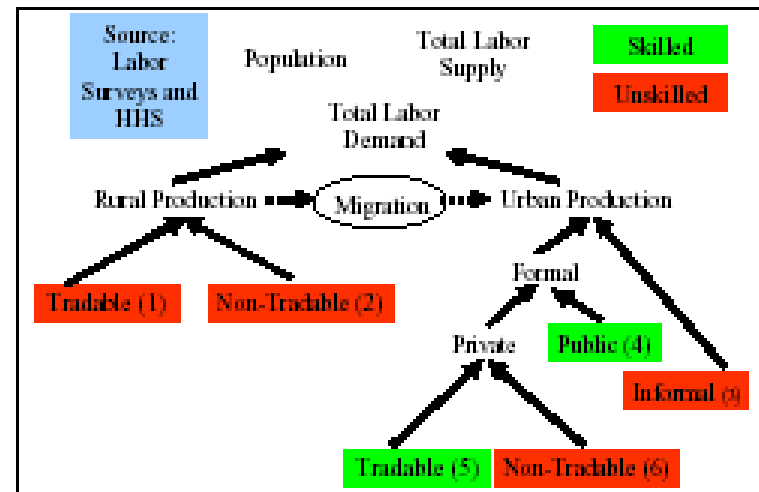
Source: Labor Surveys and HHS

Population

Total Labor Supply

Skilled

Unskilled

Total Labor Demand

Rural Production

Migration

Urban Production

Formal

Tradable (1)

Non-Tradable (2)

Private

Public (4)

Informal (3)

Tradable (5)

Non-Tradable (6)